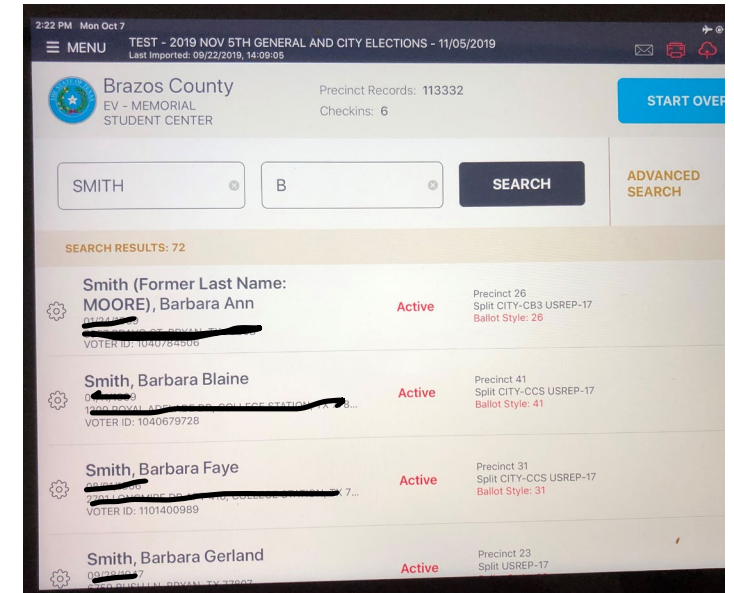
2:22 PM Mon Oct 7

☰ MENU TEST - 2019 NOV 5TH GENERAL AND CITY ELECTIONS - 11/05/2019
Last Imported: 09/22/2019, 14:09:05

Brazos County
EV - MEMORIAL STUDENT CENTER

Precinct Records: 113332
Checkins: 6

START OVER

SMITH

B

SEARCH

ADVANCED SEARCH

SEARCH RESULTS: 72

Smith (Former Last Name: MOORE), Barbara Ann
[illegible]
VOTER ID: 1040784506
Active
Precinct 26
Split CITY-CB3 USREP-17
Ballot Style: 26

Smith, Barbara Blaine
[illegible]
VOTER ID: 1040679728
Active
Precinct 41
Split CITY-CCS USREP-17
Ballot Style: 41

Smith, Barbara Faye
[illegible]
VOTER ID: 1101400989
Active
Precinct 31
Split CITY-CCS USREP-17
Ballot Style: 31

Smith, Barbara Gerland
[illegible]
Active
Precinct 23
Split USREP-17
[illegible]